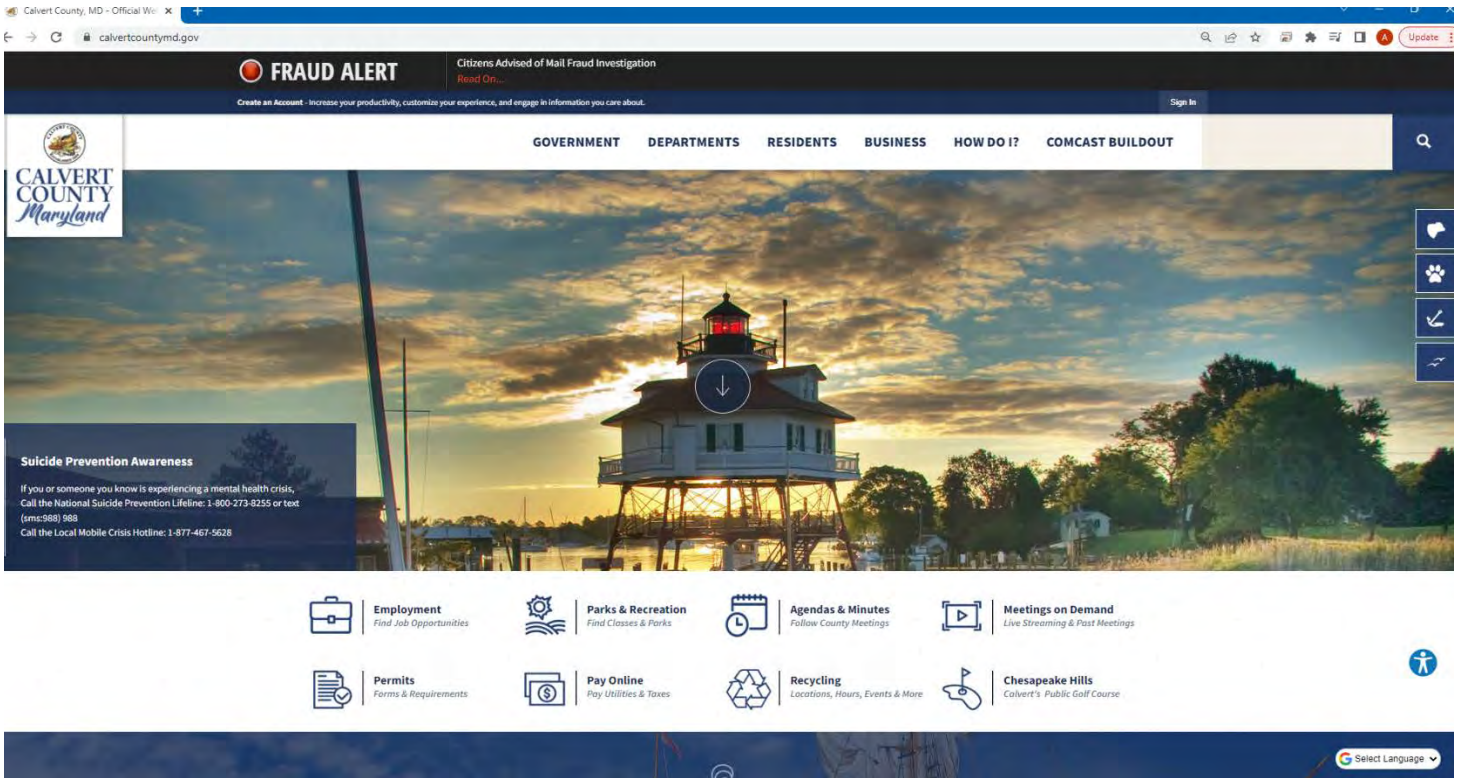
Calvert County, MD - Official We ×

calvertcountymd.gov

Update

FRAUD ALERT

Citizens Advised of Mail Fraud Investigation
Read On...

Create an Account - Increase your productivity, customize your experience, and engage in information you care about.

Sign In

CALVERT COUNTY Maryland

GOVERNMENT DEPARTMENTS RESIDENTS BUSINESS HOW DO I? COMCAST BUILDOUT

Suicide Prevention Awareness

If you or someone you know is experiencing a mental health crisis,
Call the National Suicide Prevention Lifeline: 1-800-273-8255 or text (sms:988) 988
Call the Local Mobile Crisis Hotline: 1-877-467-5628

Employment
Find Job Opportunities

Parks & Recreation
Find Classes & Parks

Agendas & Minutes
Follow County Meetings

Meetings on Demand
Live Streaming & Past Meetings

Permits
Forms & Requirements

Pay Online
Pay Utilities & Taxes

Recycling
Locations, Hours, Events & More

Chesapeake Hills
Calvert's Public Golf Course

Select Language